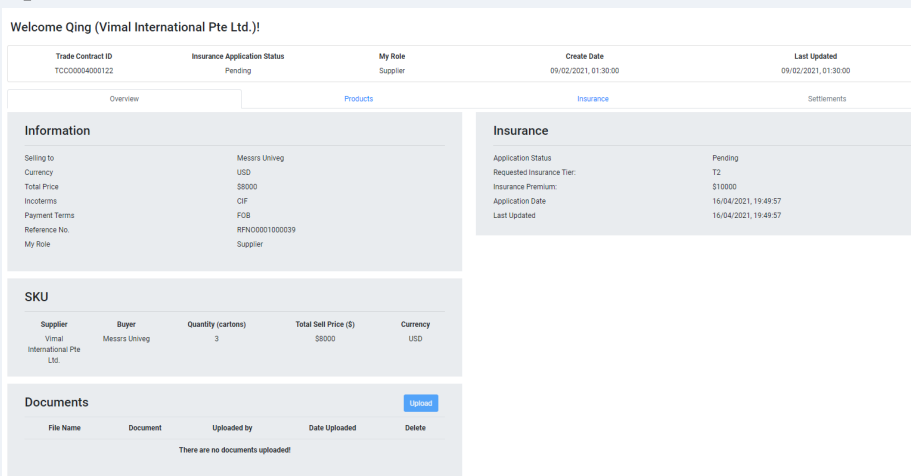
Welcome Qing (Vimal International Pte Ltd.)!

| Trade Contract ID | Insurance Application Status | My Role | Create Date | Last Updated |
|---|---|---|---|---|
| TCCO0004000122 | Pending | Supplier | 09/02/2021, 01:30:00 | 09/02/2021, 01:30:00 |

Overview
Products
Insurance
Settlements

Information

Selling to Messrs Univeg
Currency USD
Total Price $8000
Incoterms CIF
Payment Terms FOB
Reference No. RFNO0001000039
My Role Supplier

Insurance

Application Status Pending
Requested Insurance Tier: T2
Insurance Premium: $10000
Application Date 16/04/2021, 19:49:57
Last Updated 16/04/2021, 19:49:57

SKU

| Supplier | Buyer | Quantity (cartons) | Total Sell Price ($) | Currency |
|---|---|---|---|---|
| Vimal International Pte Ltd. | Messrs Univeg | 3 | $8000 | USD |

Documents

Upload

| File Name | Document | Uploaded by | Date Uploaded | Delete |
|---|---|---|---|---|

There are no documents uploaded!